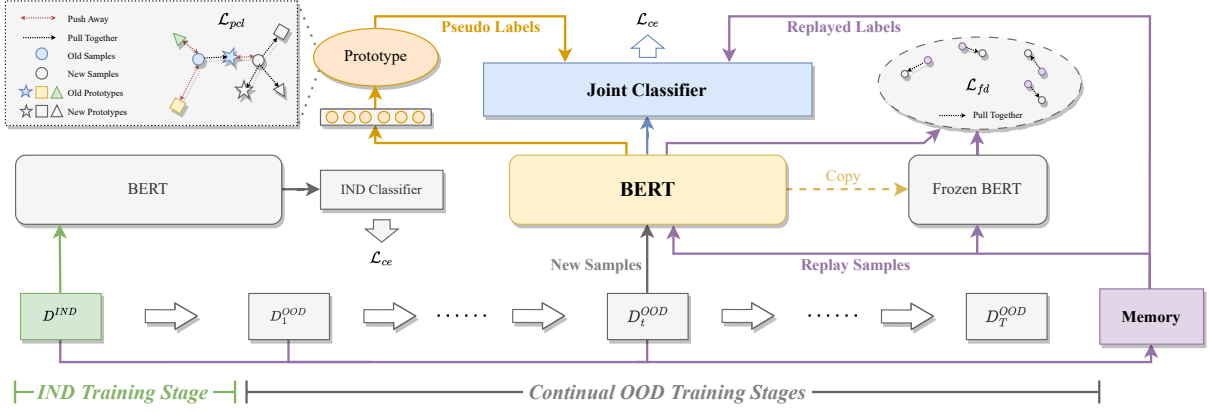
Push Away
Pull Together
Old Samples
New Samples
Old Prototypes
New Prototypes
$\mathcal{L}_{pcl}$

Prototype

Pseudo Labels

$\mathcal{L}_{ce}$

Replayed Labels

Joint Classifier

$\mathcal{L}_{fd}$
Pull Together

BERT

IND Classifier

$\mathcal{L}_{ce}$

BERT

Copy

Frozen BERT

New Samples

Replay Samples

$D^{IND}$

$D_1^{OOD}$

......

$D_t^{OOD}$

......

$D_T^{OOD}$

Memory

IND Training Stage

Continual OOD Training Stages